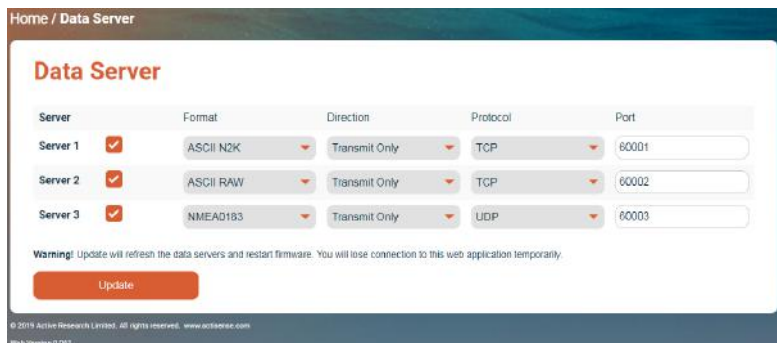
Home / Data Server

Data Server

| Server | | Format | Direction | Protocol | Port |
|---|---|---|---|---|---|
| Server 1 | | ASCII N2K | Transmit Only | TCP | 60001 |
| Server 2 | | ASCII RAW | Transmit Only | TCP | 60002 |
| Server 3 | | NMEA0183 | Transmit Only | UDP | 60003 |

Warning! Update will refresh the data servers and restart firmware. You will lose connection to this web application temporarily.

Update

© 2019 Active Research Limited. All rights reserved. www.actisense.com

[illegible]